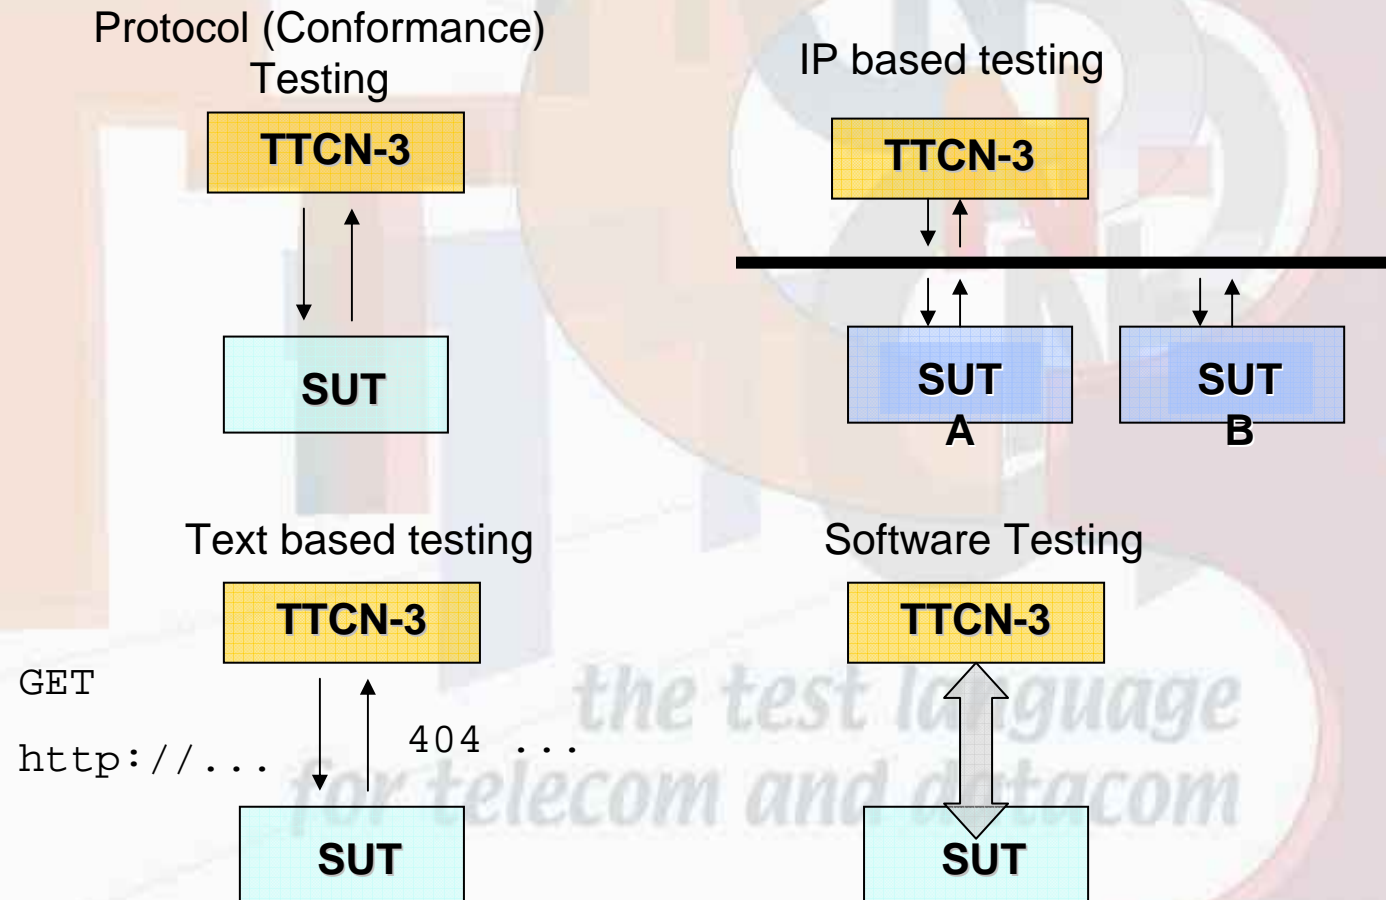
Protocol (Conformance) Testing

TTCN-3

SUT

IP based testing

TTCN-3

SUT A

SUT B

Text based testing

TTCN-3

GET

http://...

404 ...

SUT

Software Testing

TTCN-3

SUT

the test language for telecom and datacom